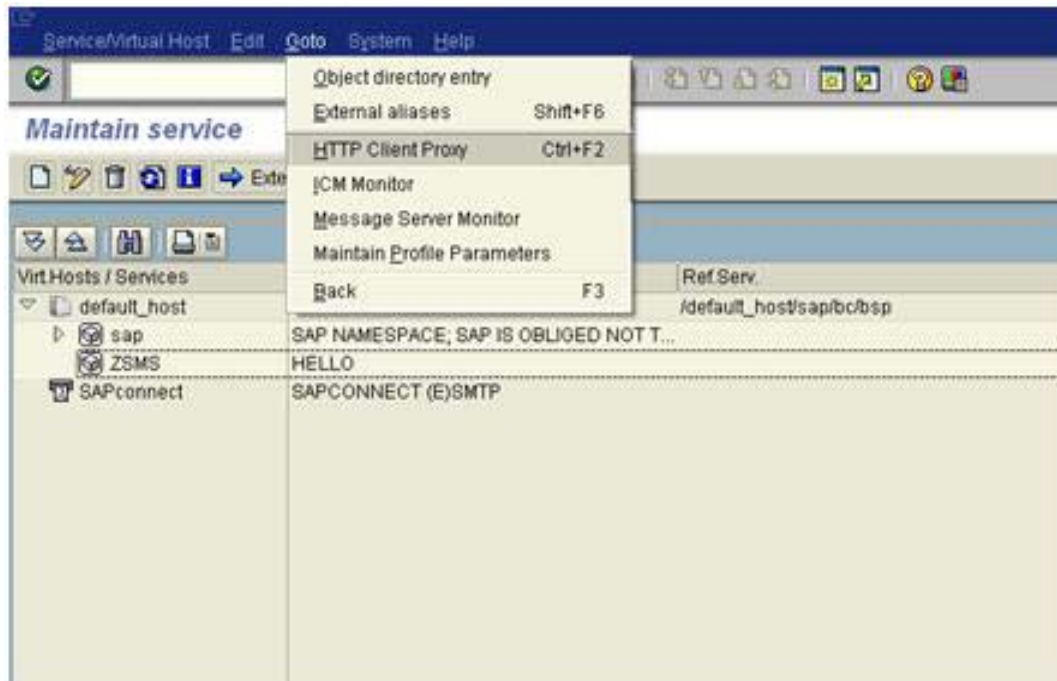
Service/Virtual Host Edit Goto System Help

Object directory entry
External aliases Shift+F6
HTTP Client Proxy Ctrl+F2
ICM Monitor
Message Server Monitor
Maintain Profile Parameters
Back F3

Maintain service

Exte

| Virt.Hosts / Services | | Ref.Serv. |
|---|---|---|
| default_host | | /default_host/sap/bc/bsp |
| sap | SAP NAMESPACE; SAP IS OBLIGED NOT T... | |
| ZSMS | HELLO | |
| SAPconnect | SAPCONNECT (E)SMTP | |